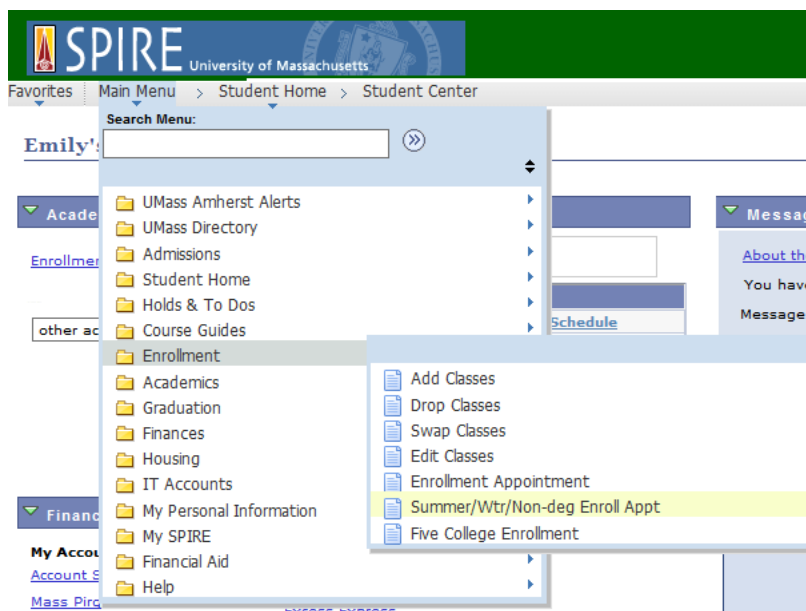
SPIRE University of Massachusetts

Favorites Main Menu > Student Home > Student Center

Search Menu:

Emily'

Acade

Enrollmen

other ac

Financ

My Accou

Account S

Mass Pirg

UMass Amherst Alerts
UMass Directory
Admissions
Student Home
Holds & To Dos
Course Guides
Enrollment
Academics
Graduation
Finances
Housing
IT Accounts
My Personal Information
My SPIRE
Financial Aid
Help

Schedule

Add Classes
Drop Classes
Swap Classes
Edit Classes
Enrollment Appointment
Summer/Wtr/Non-deg Enroll Appt
Five College Enrollment

Messag

About th

You hav

Message